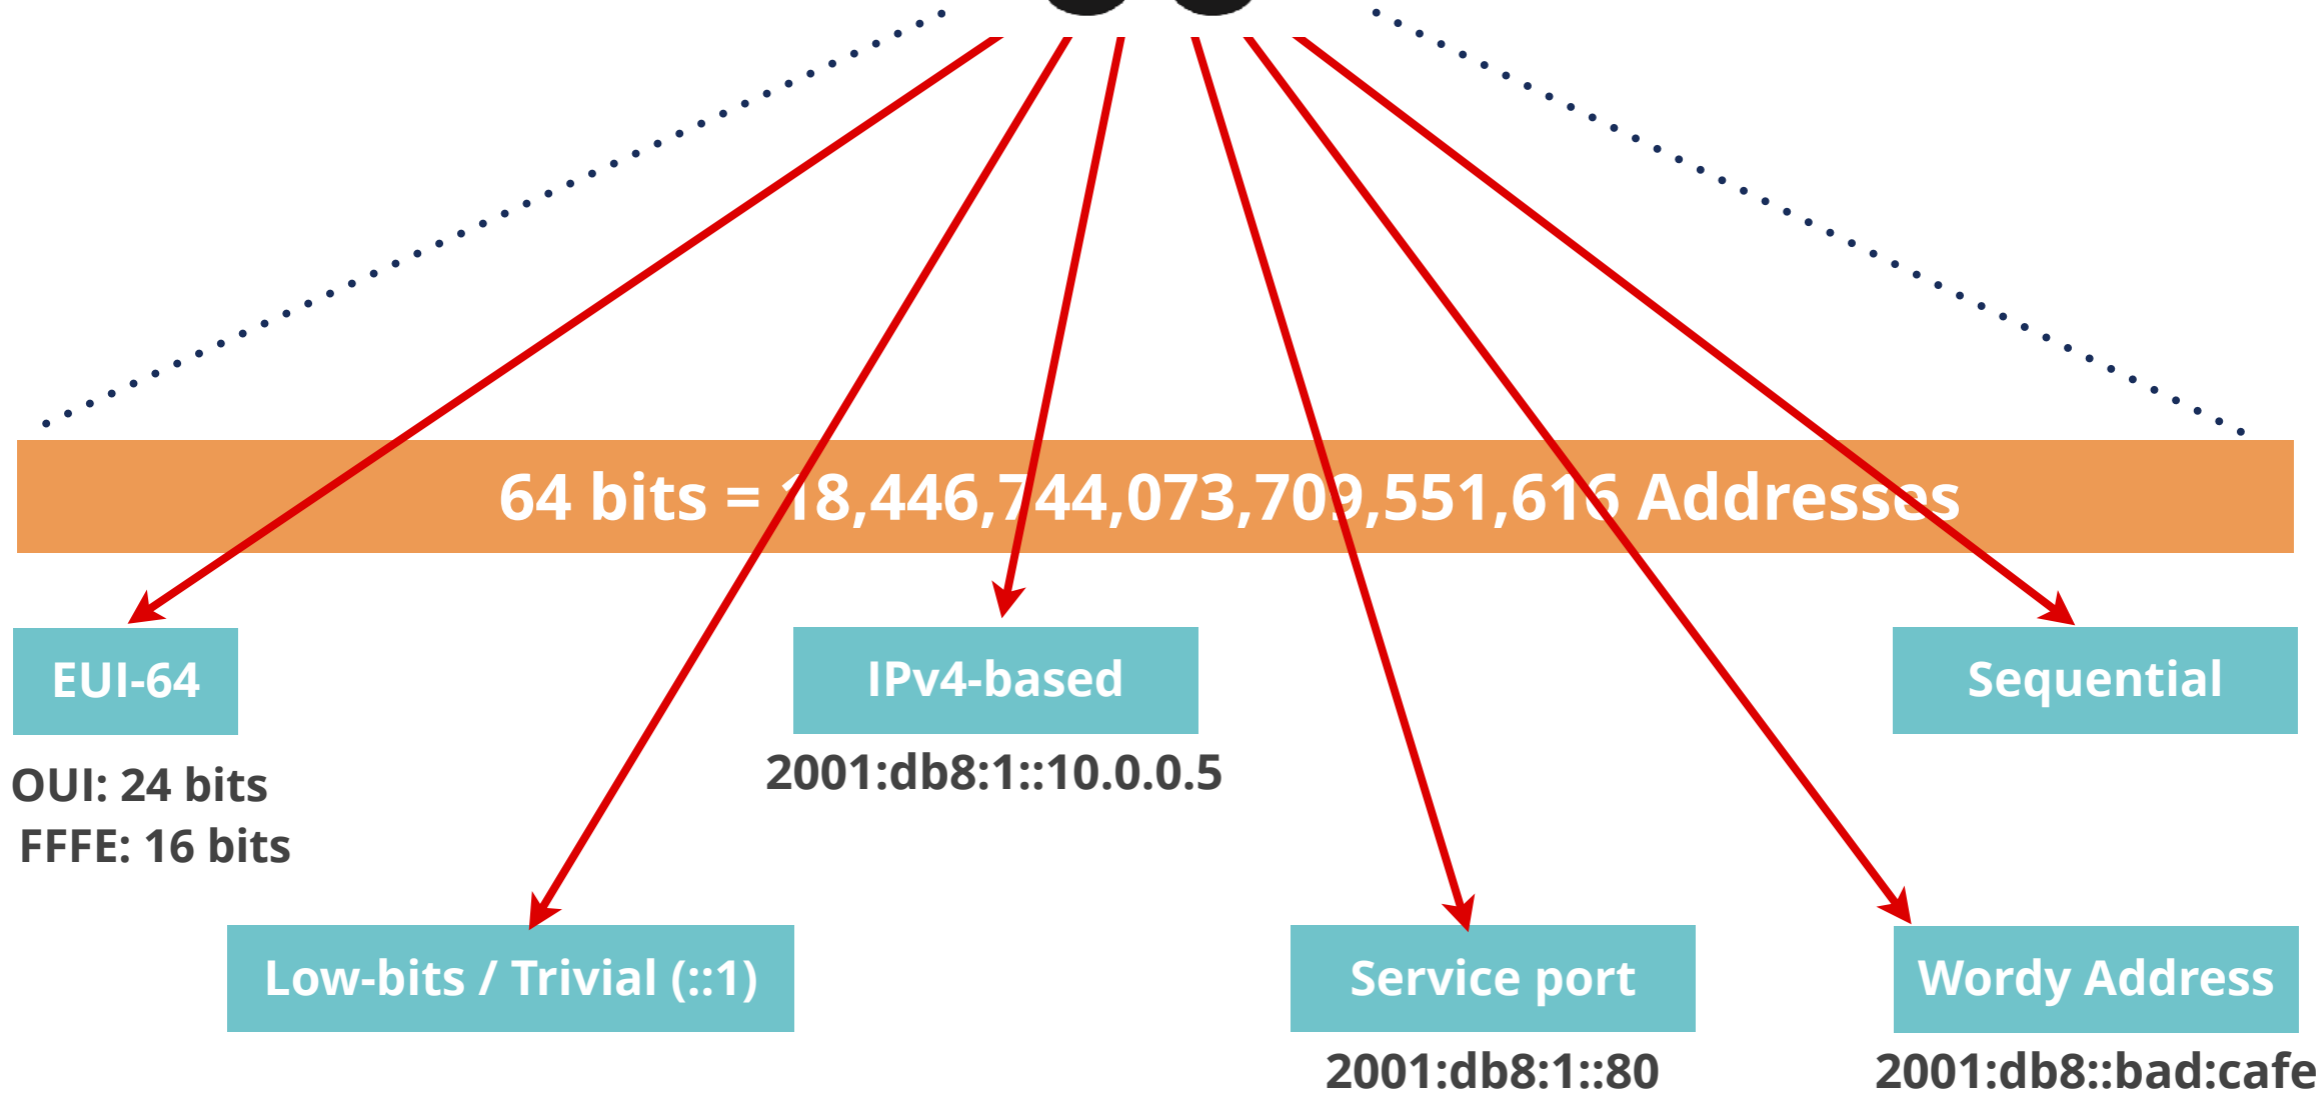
64 bits = 18,446,744,073,709,551,616 Addresses

EUI-64

OUI: 24 bits
FFFE: 16 bits

IPv4-based

2001:db8:1::10.0.0.5

Sequential

Low-bits / Trivial (::1)

Service port

2001:db8:1::80

Wordy Address

2001:db8::bad:cafe